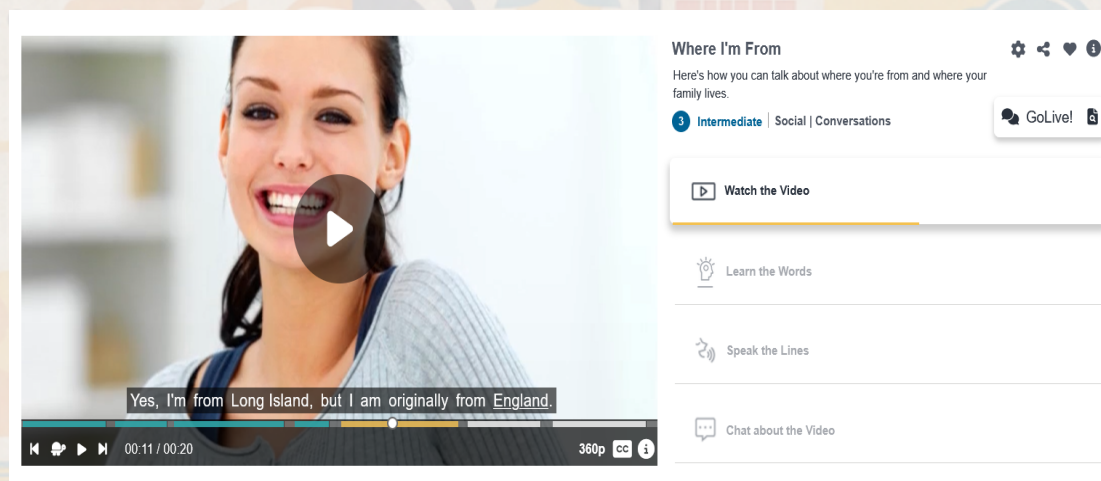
Yes, I'm from Long Island, but I am originally from England.

00:11 / 00:20

360p CC

Where I'm From

Here's how you can talk about where you're from and where your family lives.

3 Intermediate | Social | Conversations

GoLive!

Watch the Video

Learn the Words

Speak the Lines

Chat about the Video